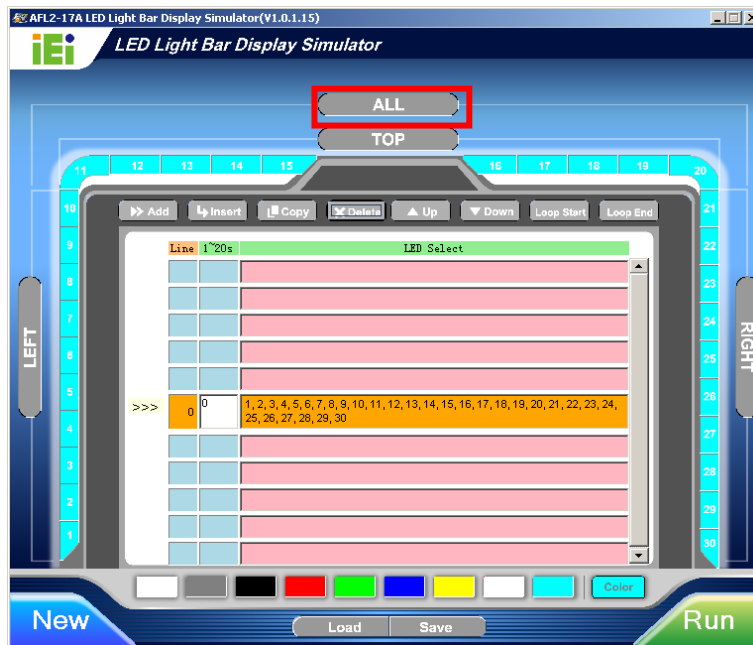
AFL2-17A LED Light Bar Display Simulator(V1.0.1.15)

iEi LED Light Bar Display Simulator

ALL

TOP

11 12 13 14 15 16 17 18 19 20

10 9 8 7 6 5 4 3 2 1

LEFT

21 22 23 24 25 26 27 28 29 30

RIGHT

Add Insert Copy Delete Up Down Loop Start Loop End

| Line | 1~20s | LED Select |
|---|---|---|
| | | |
| | | |
| | | |
| | | |
| | | |
| 0 | 0 | 1, 2, 3, 4, 5, 6, 7, 8, 9, 10, 11, 12, 13, 14, 15, 16, 17, 18, 19, 20, 21, 22, 23, 24, 25, 26, 27, 28, 29, 30 |
| | | |
| | | |
| | | |
| | | |
| | | |

>>>

Color

New Load Save Run